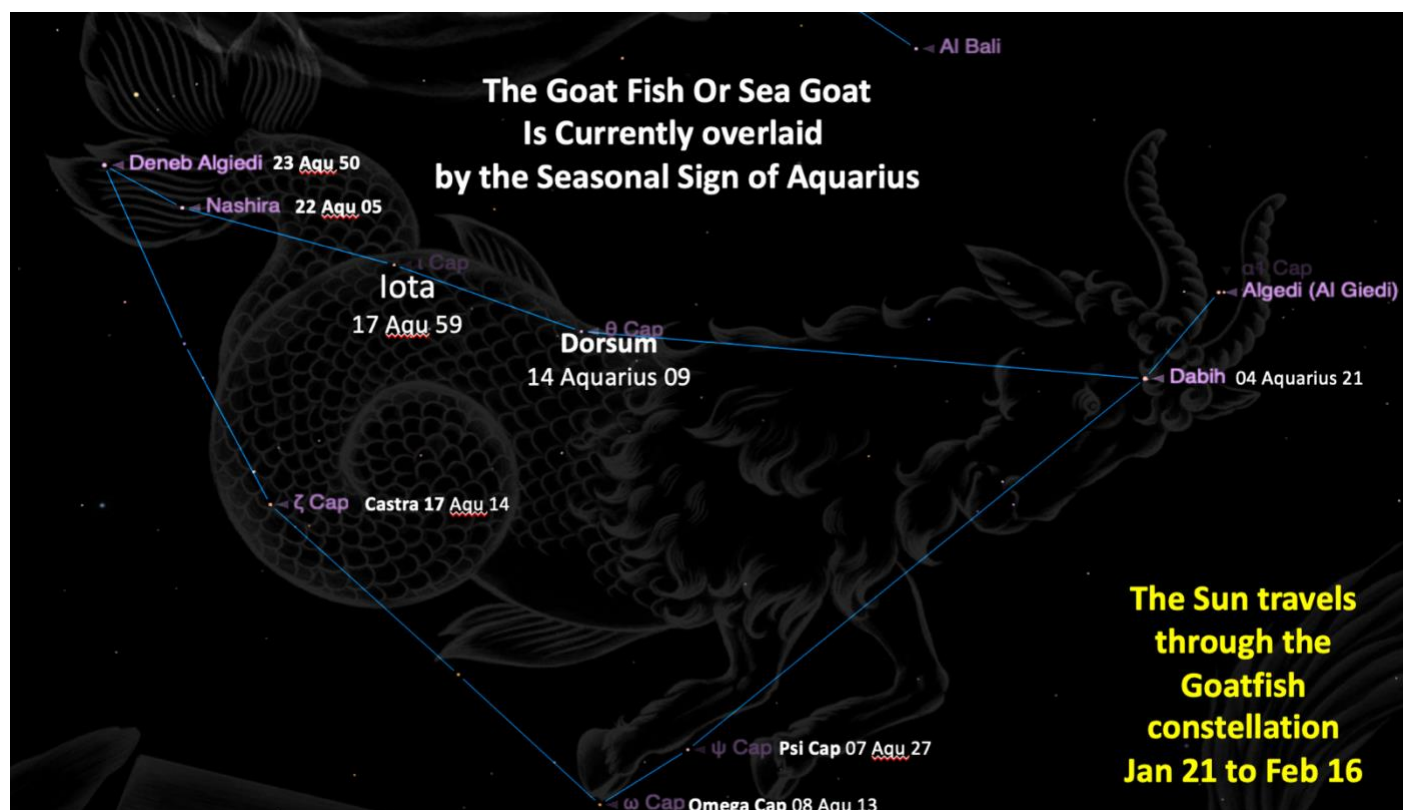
Al Bali

The Goat Fish Or Sea Goat
Is Currently overlaid
by the Seasonal Sign of Aquarius

Deneb Algiedi 23 Aqu 50

Nashira 22 Aqu 05

ι Cap

Iota
17 Aqu 59

θ Cap
Dorsum
14 Aquarius 09

α¹ Cap
Algedi (Al Giedi)

Dabih 04 Aquarius 21

ζ Cap Castra 17 Aqu 14

The Sun travels through the Goatfish constellation Jan 21 to Feb 16

ψ Cap Psi Cap 07 Aqu 27

ω Cap Omega Cap 08 Aqu 13